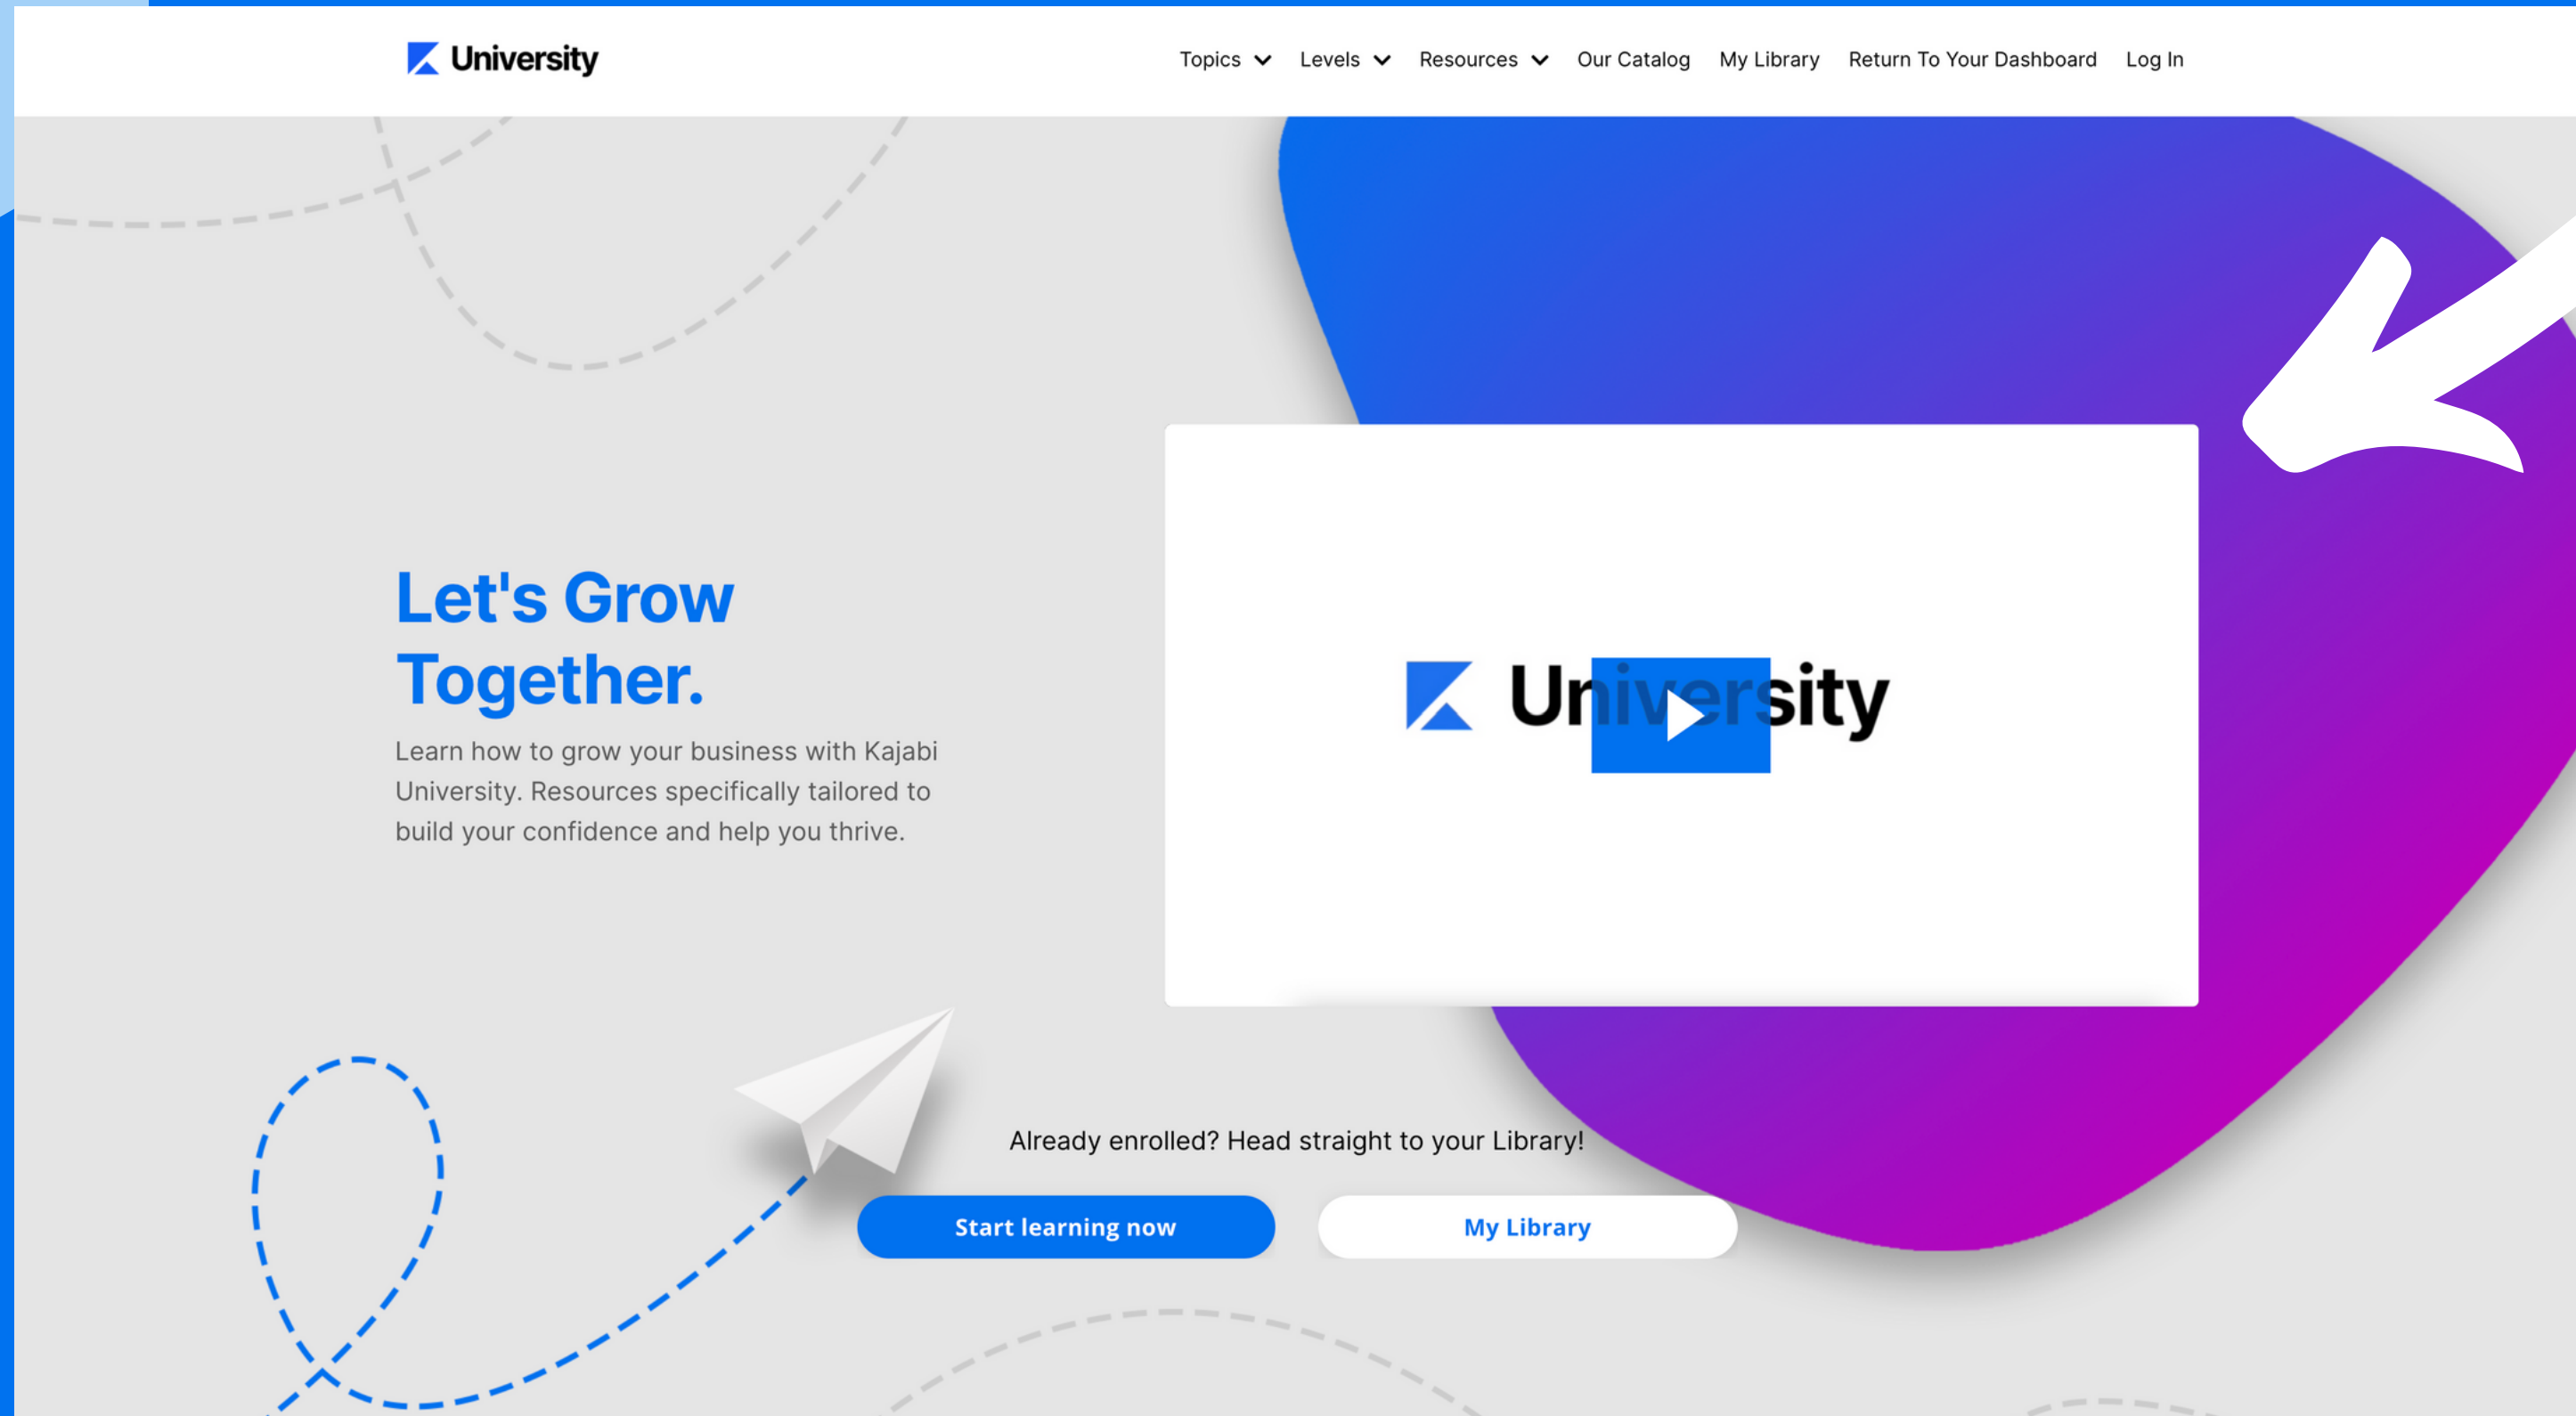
University

Topics Levels Resources Our Catalog My Library Return To Your Dashboard Log In

Let's Grow Together.

Learn how to grow your business with Kajabi University. Resources specifically tailored to build your confidence and help you thrive.

University

Already enrolled? Head straight to your Library!

Start learning now

My Library